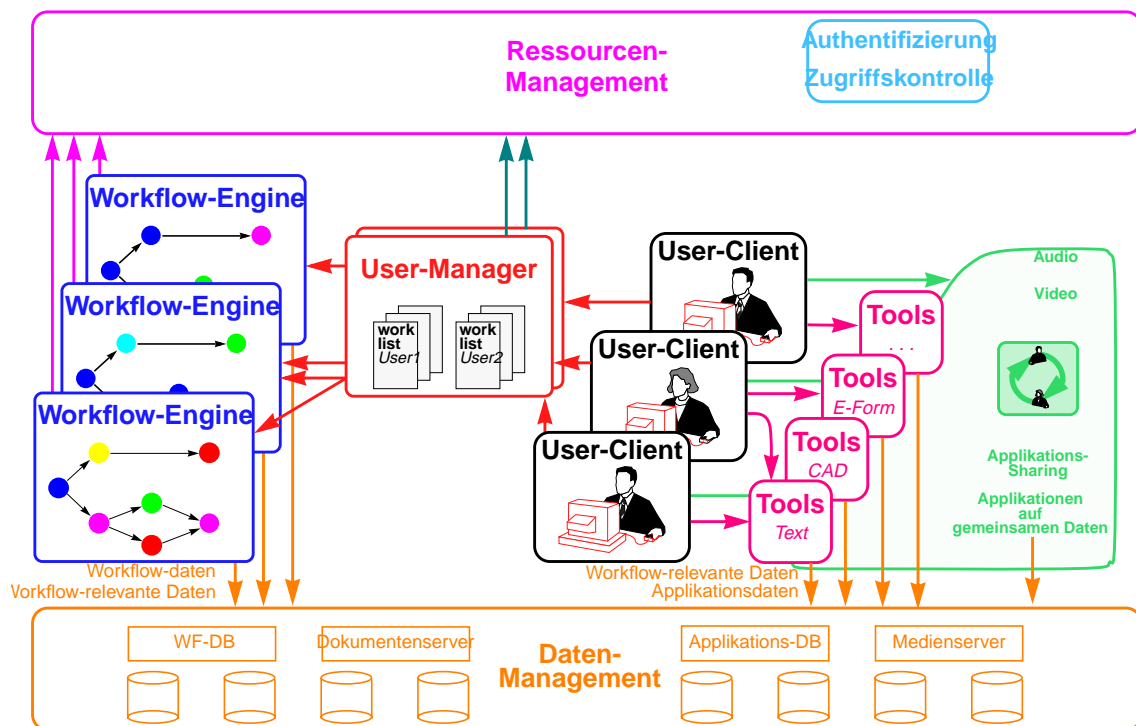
Ressourcen-
Management

Authentifizierung
Zugriffskontrolle

Workflow-Engine

Workflow-Engine

Workflow-Engine

User-Manager

work list User1

work list User2

User-Client

User-Client

User-Client

Tools
. . .

Tools
E-Form

Tools
CAD

Tools
Text

Audio

Video

Applikations-
Sharing

Applikationen
auf
gemeinsamen Daten

Workflow-daten
Workflow-relevante Daten

Workflow-relevante Daten
Applikationsdaten

WF-DB

Dokumentenserver

Applikations-DB

Medienserver

Daten-
Management